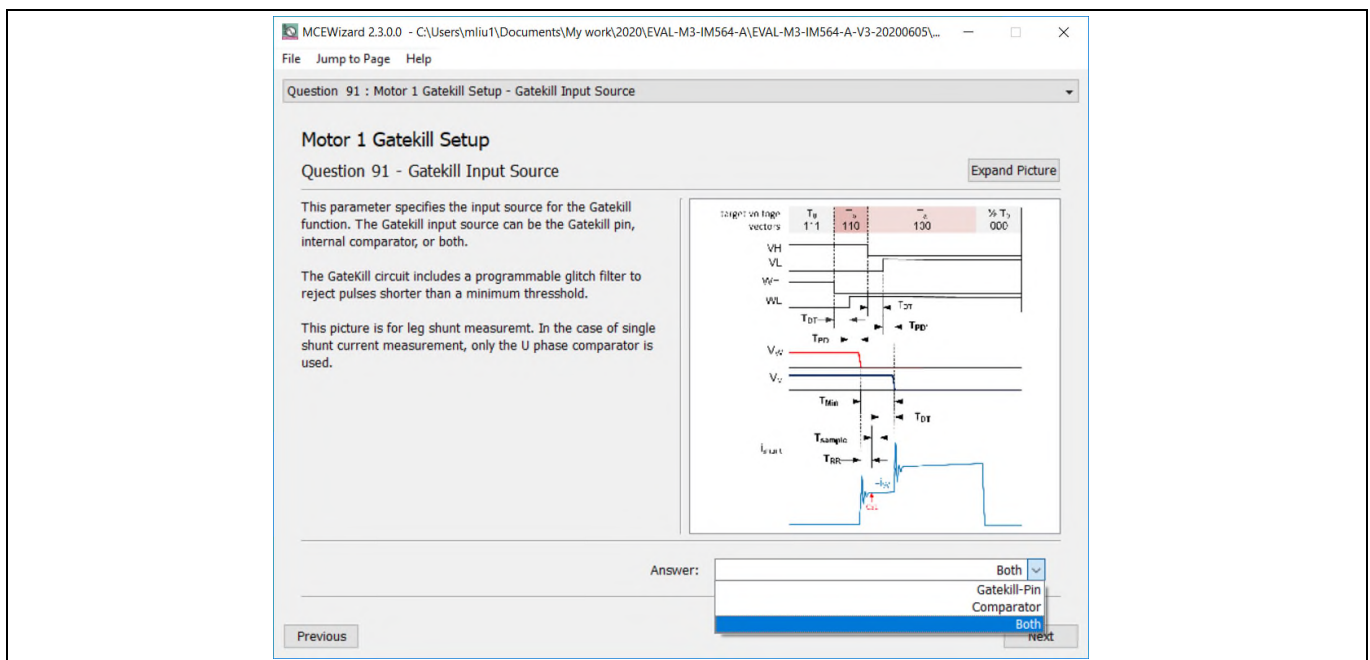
MCEWizard 2.3.0.0 - C:\Users\mliu1\Documents\My work\2020\EVAL-M3-IM564-A\EVAL-M3-IM564-A-V3-20200605\...

File Jump to Page Help

Question 91 : Motor 1 Gatekill Setup - Gatekill Input Source

Motor 1 Gatekill Setup

Question 91 - Gatekill Input Source

Expand Picture

This parameter specifies the input source for the Gatekill function. The Gatekill input source can be the Gatekill pin, internal comparator, or both.

The GateKill circuit includes a programmable glitch filter to reject pulses shorter than a minimum thresshold.

This picture is for leg shunt measuremt. In the case of single shunt current measurement, only the U phase comparator is used.

target voltage vectors | $T_0$ 111 | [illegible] 110 | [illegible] 100 | ½ $T_0$ 000

VH
VL
WH
WL
$T_{DT}$
$T_{DT}$
$T_{PD}$
$T_{PD'}$
$V_W$
$V_V$
$T_{Min}$
$T_{DT}$
$T_{sample}$
$i_{shunt}$
$T_{RR}$
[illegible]
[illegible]

Answer: Both

Gatekill-Pin
Comparator
Both

Previous

Next